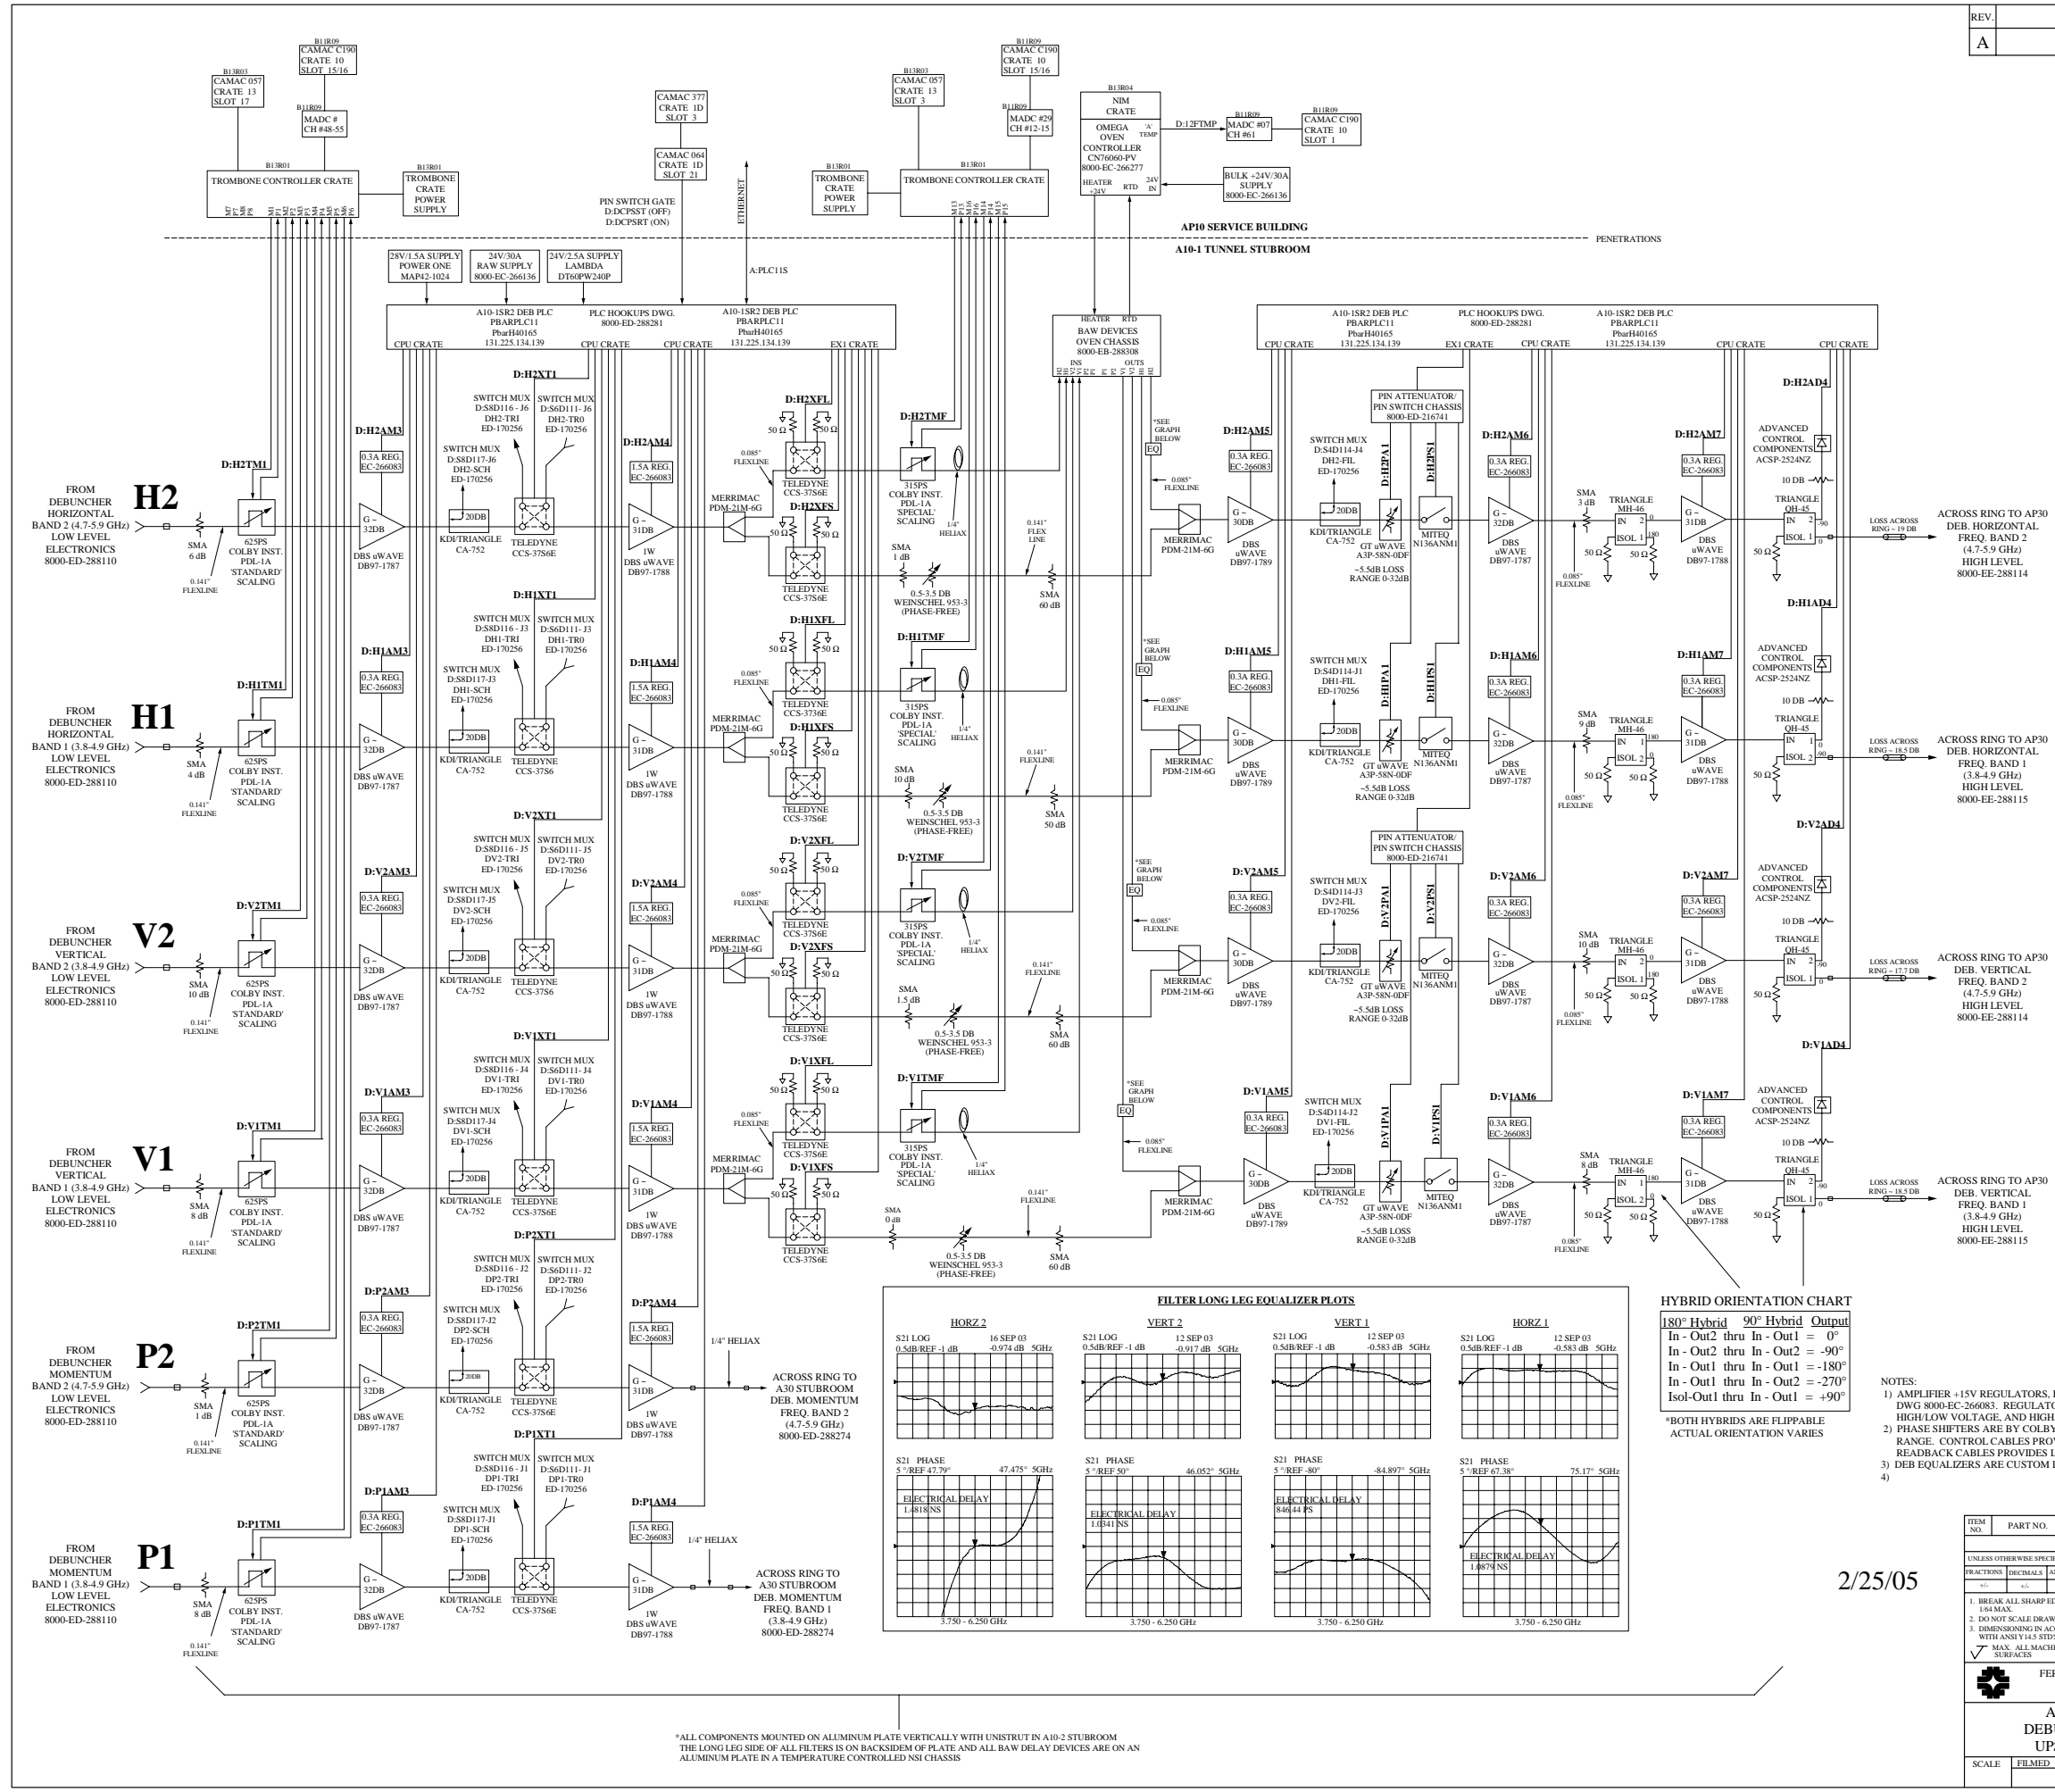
REV.
A

B11R09
CAMAC C190
CRATE 10
SLOT 15/16

B13R03
CAMAC 057
CRATE 13
SLOT 17

B11R09
MADC #
CH #48-55

B13R01
TROMBONE CONTROLLER CRATE

B13R01
TROMBONE CRATE POWER SUPPLY

CAMAC 377
CRATE 1D
SLOT 3

CAMAC 064
CRATE 1D
SLOT 21

PIN SWITCH GATE
D:DCPSST (OFF)
D:DCPSRT (ON)

ETHERNET

B13R03
CAMAC 057
CRATE 13
SLOT 3

B11R09
CAMAC C190
CRATE 10
SLOT 15/16

B11R09
MADC #29
CH #12-15

B13R01
TROMBONE CRATE POWER SUPPLY

B13R01
TROMBONE CONTROLLER CRATE

B13R04
NIM CRATE
OMEGA OVEN CONTROLLER CN76060-PV 8000-EC-266277
'A' TEMP
HEATER +24V RTD 24V IN

D:12FTMP
B11R09
MADC #07
CH #61

B11R09
CAMAC C190
CRATE 10
SLOT 1

BULK +24V/30A SUPPLY
8000-EC-266136

AP10 SERVICE BUILDING
A10-1 TUNNEL STUBROOM
PENETRATIONS

28V/1.5A SUPPLY POWER ONE MAP42-1024
24V/30A RAW SUPPLY 8000-EC-266136
24V/2.5A SUPPLY LAMBDA DT60PW240P

A:PLC11S

A10-1SR2 DEB PLC PBARPLC11 PbarH40165 131.225.134.139
PLC HOOKUPS DWG. 8000-ED-288281
A10-1SR2 DEB PLC PBARPLC11 PbarH40165 131.225.134.139
CPU CRATE CPU CRATE CPU CRATE EX1 CRATE

HEATER RTD
BAW DEVICES OVEN CHASSIS 8000-EB-288308
INS OUTS

A10-1SR2 DEB PLC PBARPLC11 PbarH40165 131.225.134.139
PLC HOOKUPS DWG. 8000-ED-288281
A10-1SR2 DEB PLC PBARPLC11 PbarH40165 131.225.134.139
CPU CRATE EX1 CRATE CPU CRATE CPU CRATE CPU CRATE

FROM DEBUNCHER HORIZONTAL BAND 2 (4.7-5.9 GHz) LOW LEVEL ELECTRONICS 8000-ED-288110
H2
D:H2TM1 D:H2AM3 D:H2XT1 D:H2AM4 D:H2XFL D:H2XFS D:H2TMF D:H2AM5 D:H2PA1 D:H2PS1 D:H2AM6 D:H2AM7 D:H2AD4
SMA 6 dB
0.141" FLEXLINE
625PS COLBY INST. PDL-1A 'STANDARD' SCALING
G – 32DB DBS uWAVE DB97-1787
0.3A REG. EC-266083
SWITCH MUX D:S8D117-J6 DH2-SCH ED-170256
SWITCH MUX D:S8D116 - J6 DH2-TRI ED-170256
SWITCH MUX D:S6D111- J6 DH2-TR0 ED-170256
20DB KDI/TRIANGLE CA-752
TELEDYNE CCS-37S6E
1.5A REG. EC-266083
G – 31DB 1W DBS uWAVE DB97-1788
MERRIMAC PDM-21M-6G
0.085" FLEXLINE
50 Ω
315PS COLBY INST. PDL-1A 'SPECIAL' SCALING
1/4" HELIAX
0.141" FLEX LINE
SMA 1 dB
0.5-3.5 DB WEINSCHEL 953-3 (PHASE-FREE)
SMA 60 dB
*SEE GRAPH BELOW
EQ
PIN ATTENUATOR/ PIN SWITCH CHASSIS 8000-ED-216741
G – 30DB DBS uWAVE DB97-1789
SWITCH MUX D:S4D114-J4 DH2-FIL ED-170256
GT uWAVE A3P-58N-0DF
~5.5dB LOSS RANGE 0-32dB
MITEQ N136ANM1
G – 32DB DBS uWAVE DB97-1787
SMA 3 dB
TRIANGLE MH-46
ADVANCED CONTROL COMPONENTS ACSP-2524NZ
10 DB
TRIANGLE QH-45
G – 31DB DBS uWAVE DB97-1788
LOSS ACROSS RING ~ 19 DB
ACROSS RING TO AP30 DEB. HORIZONTAL FREQ. BAND 2 (4.7-5.9 GHz) HIGH LEVEL 8000-EE-288114

FROM DEBUNCHER HORIZONTAL BAND 1 (3.8-4.9 GHz) LOW LEVEL ELECTRONICS 8000-ED-288110
H1
D:H1TM1 D:H1AM3 D:H1XT1 D:H1AM4 D:H1XFL D:H1XFS D:H1TMF D:H1AM5 D:H1PA1 D:H1PS1 D:H1AM6 D:H1AM7 D:H1AD4
SMA 4 dB
SMA 10 dB
SMA 50 dB
SMA 9 dB
LOSS ACROSS RING ~ 18.5 DB
ACROSS RING TO AP30 DEB. HORIZONTAL FREQ. BAND 1 (3.8-4.9 GHz) HIGH LEVEL 8000-EE-288115

FROM DEBUNCHER VERTICAL BAND 2 (3.8-4.9 GHz) LOW LEVEL ELECTRONICS 8000-ED-288110
V2
D:V2TM1 D:V2AM3 D:V2XT1 D:V2AM4 D:V2XFL D:V2XFS D:V2TMF D:V2AM5 D:V2PA1 D:V2PS1 D:V2AM6 D:V2AM7 D:V2AD4
SMA 10 dB
SMA 1.5 dB
SMA 60 dB
SMA 10 dB
LOSS ACROSS RING ~ 17.7 DB
ACROSS RING TO AP30 DEB. VERTICAL FREQ. BAND 2 (4.7-5.9 GHz) HIGH LEVEL 8000-EE-288114

FROM DEBUNCHER VERTICAL BAND 1 (3.8-4.9 GHz) LOW LEVEL ELECTRONICS 8000-ED-288110
V1
D:V1TM1 D:V1AM3 D:V1XT1 D:V1AM4 D:V1XFL D:V1XFS D:V1TMF D:V1AM5 D:V1PA1 D:V1PS1 D:V1AM6 D:V1AM7 D:V1AD4
SMA 8 dB
SMA 0 dB
SMA 60 dB
SMA 8 dB
LOSS ACROSS RING ~ 18.5 DB
ACROSS RING TO AP30 DEB. VERTICAL FREQ. BAND 1 (3.8-4.9 GHz) HIGH LEVEL 8000-EE-288115

FROM DEBUNCHER MOMENTUM BAND 2 (4.7-5.9 GHz) LOW LEVEL ELECTRONICS 8000-ED-288110
P2
D:P2TM1 D:P2AM3 D:P2XT1 D:P2AM4
SMA 1 dB
1/4" HELIAX
ACROSS RING TO A30 STUBROOM DEB. MOMENTUM FREQ. BAND 2 (4.7-5.9 GHz) 8000-ED-288274

FROM DEBUNCHER MOMENTUM BAND 1 (3.8-4.9 GHz) LOW LEVEL ELECTRONICS 8000-ED-288110
P1
D:P1TM1 D:P1AM3 D:P1XT1 D:P1AM4
SMA 8 dB
1/4" HELIAX
ACROSS RING TO A30 STUBROOM DEB. MOMENTUM FREQ. BAND 1 (3.8-4.9 GHz) 8000-ED-288274

FILTER LONG LEG EQUALIZER PLOTS
HORZ 2: S21 LOG 0.5dB/REF -1 dB 16 SEP 03 -0.974 dB 5GHz; S21 PHASE 5 °/REF 47.79° 47.475° 5GHz; ELECTRICAL DELAY 1.4818 NS; 3.750 - 6.250 GHz
VERT 2: S21 LOG 0.5dB/REF -1 dB 12 SEP 03 -0.917 dB 5GHz; S21 PHASE 5 °/REF 50° 46.052° 5GHz; ELECTRICAL DELAY 1.0341 NS; 3.750 - 6.250 GHz
VERT 1: S21 LOG 0.5dB/REF -1 dB 12 SEP 03 -0.583 dB 5GHz; S21 PHASE 5 °/REF -80° -84.897° 5GHz; ELECTRICAL DELAY 846.44 PS; 3.750 - 6.250 GHz
HORZ 1: S21 LOG 0.5dB/REF -1 dB 12 SEP 03 -0.583 dB 5GHz; S21 PHASE 5 °/REF 67.38° 75.17° 5GHz; ELECTRICAL DELAY 1.0879 NS; 3.750 - 6.250 GHz

HYBRID ORIENTATION CHART
| 180° Hybrid | 90° Hybrid | Output |
|---|---|---|
| In - Out2 thru | In - Out1 = | 0° |
| In - Out2 thru | In - Out2 = | -90° |
| In - Out1 thru | In - Out1 = | -180° |
| In - Out1 thru | In - Out2 = | -270° |
| Isol-Out1 thru | In - Out1 = | +90° |
*BOTH HYBRIDS ARE FLIPPABLE ACTUAL ORIENTATION VARIES

NOTES:
1) AMPLIFIER +15V REGULATORS, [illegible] DWG 8000-EC-266083. REGULATO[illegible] HIGH/LOW VOLTAGE, AND HIGH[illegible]
2) PHASE SHIFTERS ARE BY COLBY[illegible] RANGE. CONTROL CABLES PRO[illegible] READBACK CABLES PROVIDES L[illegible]
3) DEB EQUALIZERS ARE CUSTOM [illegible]
4)

2/25/05

ITEM NO. PART NO.
UNLESS OTHERWISE SPECI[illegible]
FRACTIONS DECIMALS
1. BREAK ALL SHARP E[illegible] 1/64 MAX.
2. DO NOT SCALE DRAW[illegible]
3. DIMENSIONING IN AC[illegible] WITH ANSI Y14.5 STD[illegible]
MAX. ALL MACH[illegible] SURFACES
FE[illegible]
A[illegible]
DEBU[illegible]
UP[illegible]
SCALE FILMED

*ALL COMPONENTS MOUNTED ON ALUMINUM PLATE VERTICALLY WITH UNISTRUT IN A10-2 STUBROOM THE LONG LEG SIDE OF ALL FILTERS IS ON BACKSIDEM OF PLATE AND ALL BAW DELAY DEVICES ARE ON AN ALUMINUM PLATE IN A TEMPERATURE CONTROLLED NSI CHASSIS